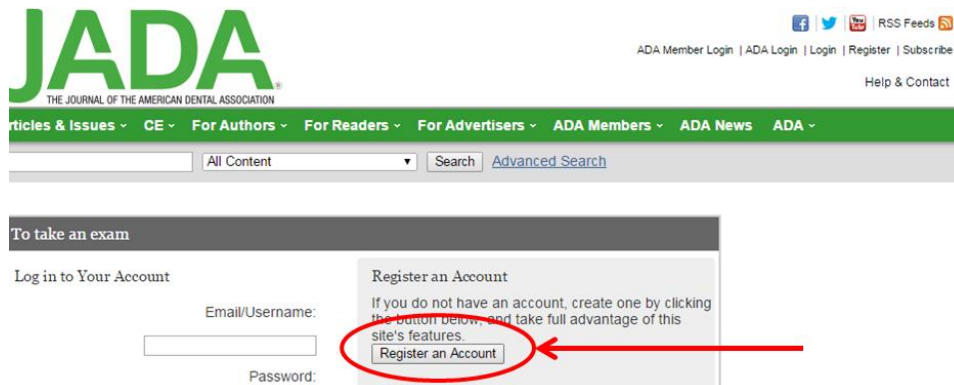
JADA
THE JOURNAL OF THE AMERICAN DENTAL ASSOCIATION

RSS Feeds

ADA Member Login | ADA Login | Login | Register | Subscribe

Help & Contact

rticles & Issues ˇ CE ˇ For Authors ˇ For Readers ˇ For Advertisers ˇ ADA Members ˇ ADA News ADA ˇ

All Content ▾ Search Advanced Search

To take an exam

Log in to Your Account

Email/Username:

Password:

Register an Account

If you do not have an account, create one by clicking the button below, and take full advantage of this site's features.

Register an Account